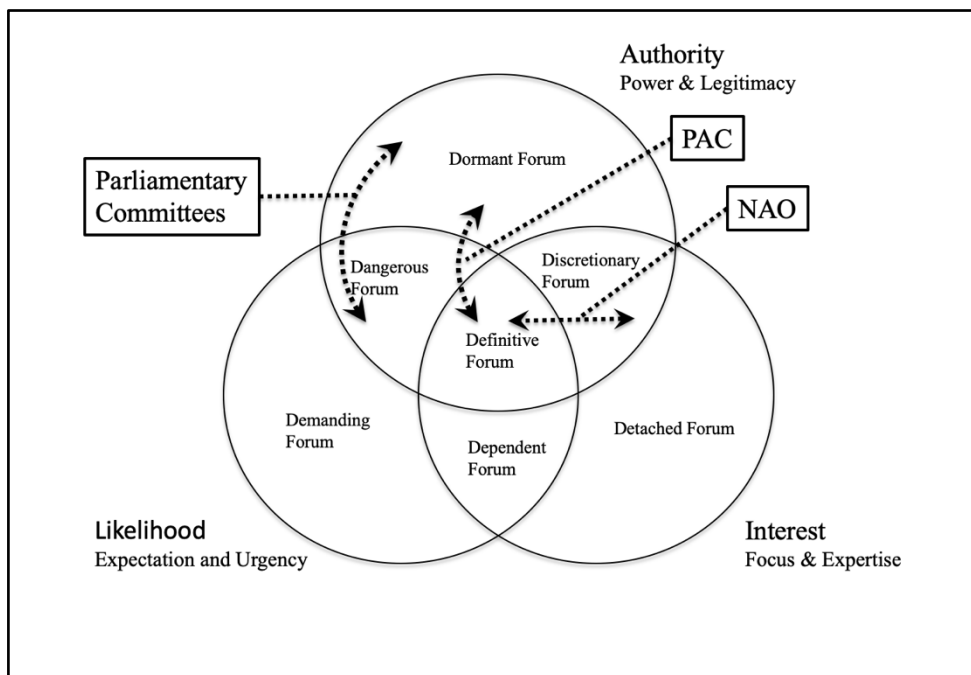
Authority
Power & Legitimacy

PAC

Parliamentary Committees

Dormant Forum

NAO

Dangerous Forum

Discretionary Forum

Definitive Forum

Demanding Forum

Dependent Forum

Detached Forum

Likelihood
Expectation and Urgency

Interest
Focus & Expertise